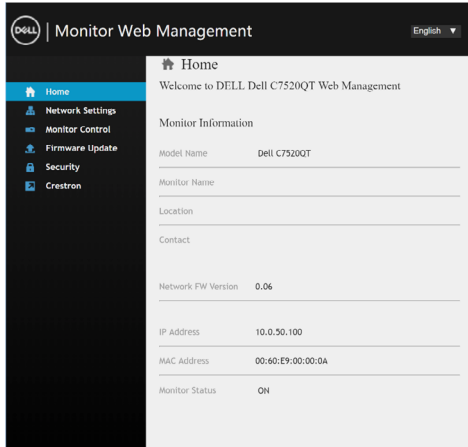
DELL | Monitor Web Management

English ▼

Home
Network Settings
Monitor Control
Firmware Update
Security
Crestron

Home

Welcome to DELL Dell C7520QT Web Management

Monitor Information

| | |
|---|---|
| Model Name | Dell C7520QT |
| Monitor Name | |
| Location | |
| Contact | |
| Network FW Version | 0.06 |
| IP Address | 10.0.50.100 |
| MAC Address | 00:60:E9:00:00:0A |
| Monitor Status | ON |